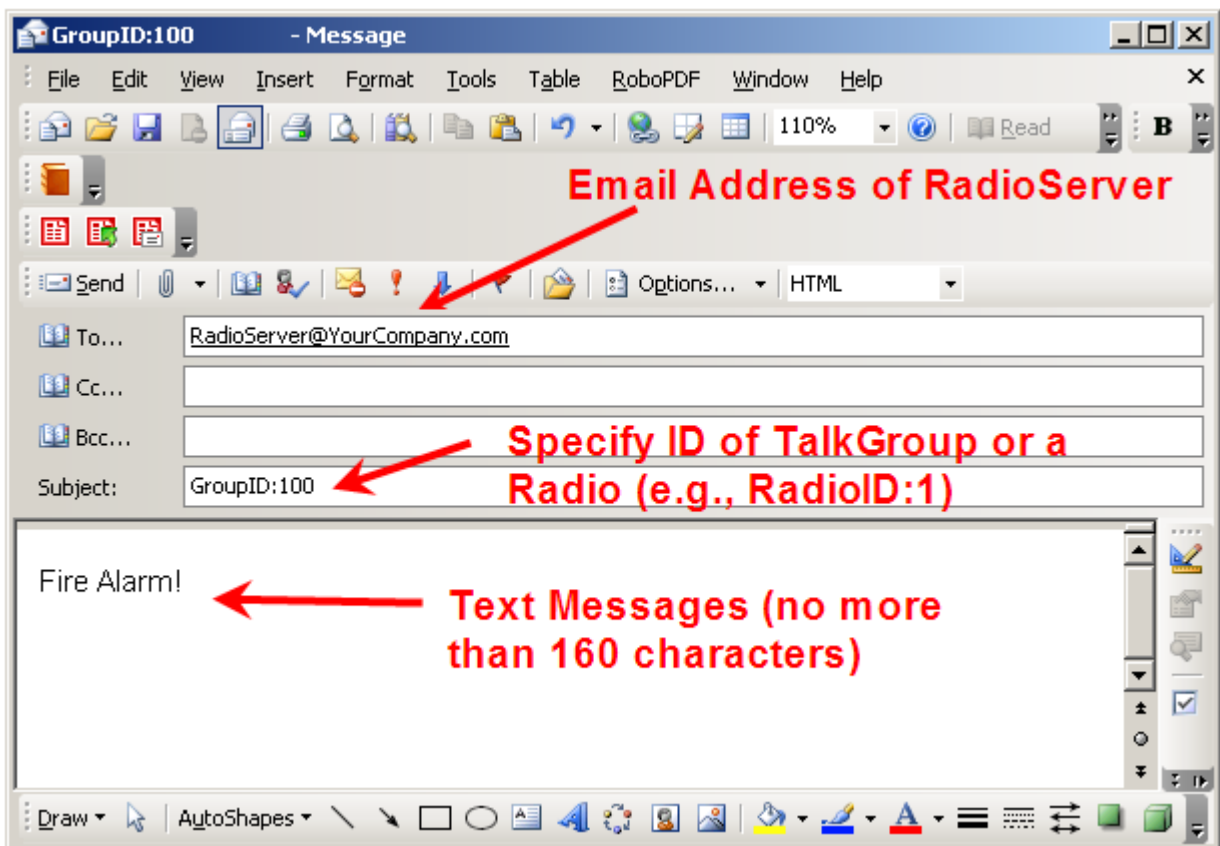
GroupID:100 - Message

File Edit View Insert Format Tools Table RoboPDF Window Help

110% Read B

Email Address of RadioServer

Send Options... HTML

To... RadioServer@YourCompany.com

Cc...

Bcc...

Subject: GroupID:100

Specify ID of TalkGroup or a Radio (e.g., RadioID:1)

Fire Alarm!

Text Messages (no more than 160 characters)

Draw AutoShapes